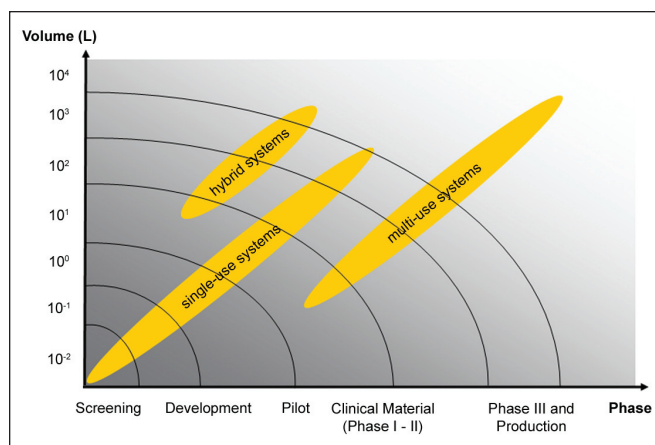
Volume (L)

$10^4$

$10^3$

$10^2$

$10^1$

$10^0$

$10^{-1}$

$10^{-2}$

hybrid systems

single-use systems

multi-use systems

Screening

Development

Pilot

Clinical Material (Phase I - II)

Phase III and Production

Phase